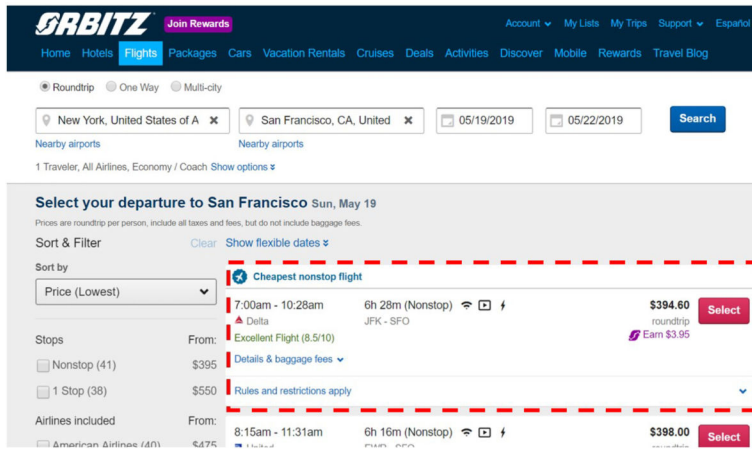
ORBITZ Join Rewards

Account My Lists My Trips Support Español

Home Hotels Flights Packages Cars Vacation Rentals Cruises Deals Activities Discover Mobile Rewards Travel Blog

Roundtrip One Way Multi-city

New York, United States of A

San Francisco, CA, United

05/19/2019

05/22/2019

Search

Nearby airports

Nearby airports

1 Traveler, All Airlines, Economy / Coach Show options

Select your departure to San Francisco Sun, May 19

Prices are roundtrip per person, include all taxes and fees, but do not include baggage fees.

Sort & Filter

Clear

Show flexible dates

Sort by

Price (Lowest)

Stops

From:

Nonstop (41)

$395

1 Stop (38)

$550

Airlines included

From:

American Airlines (40)

$475

Cheapest nonstop flight

7:00am - 10:28am

Delta

6h 28m (Nonstop)

JFK - SFO

$394.60

roundtrip

Select

Earn $3.95

Excellent Flight (8.5/10)

Details & baggage fees

Rules and restrictions apply

8:15am - 11:31am

United

6h 16m (Nonstop)

EWR - SFO

$398.00

Select